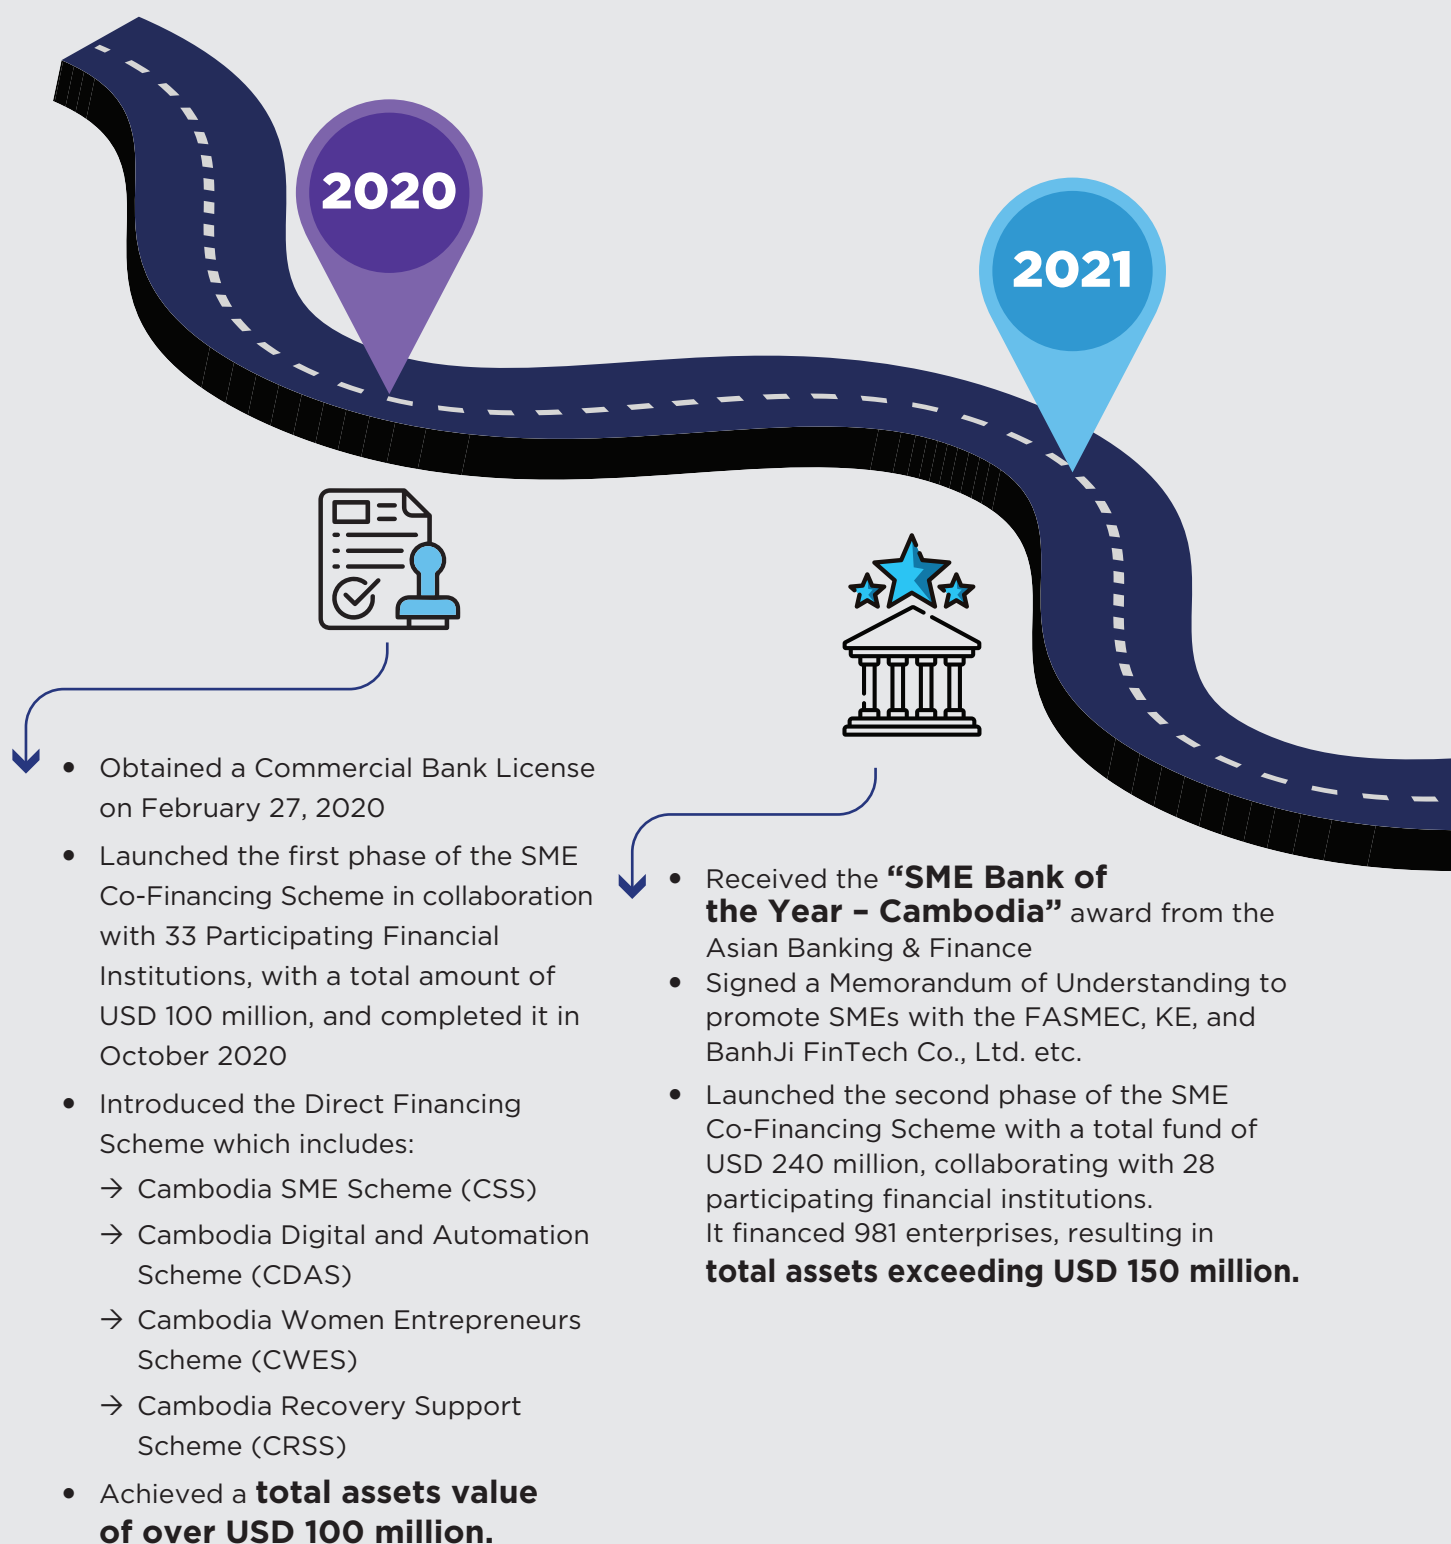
2020

2021

- Obtained a Commercial Bank License on February 27, 2020
- Launched the first phase of the SME Co-Financing Scheme in collaboration with 33 Participating Financial Institutions, with a total amount of USD 100 million, and completed it in October 2020
- Introduced the Direct Financing Scheme which includes:
  → Cambodia SME Scheme (CSS)
  → Cambodia Digital and Automation Scheme (CDAS)
  → Cambodia Women Entrepreneurs Scheme (CWES)
  → Cambodia Recovery Support Scheme (CRSS)
- Achieved a **total assets value of over USD 100 million.**

- Received the **"SME Bank of the Year – Cambodia"** award from the Asian Banking & Finance
- Signed a Memorandum of Understanding to promote SMEs with the FASMEC, KE, and BanhJi FinTech Co., Ltd. etc.
- Launched the second phase of the SME Co-Financing Scheme with a total fund of USD 240 million, collaborating with 28 participating financial institutions. It financed 981 enterprises, resulting in **total assets exceeding USD 150 million.**